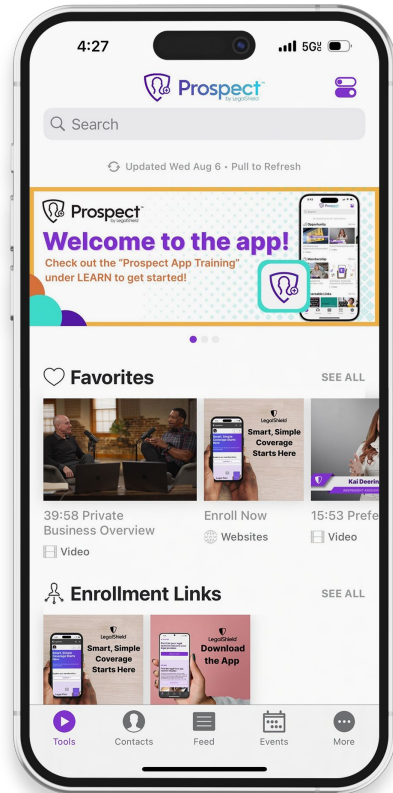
4:27

5G

Prospect™ by LegalShield

Search

Updated Wed Aug 6 • Pull to Refresh

Prospect™ by LegalShield

Welcome to the app!

Check out the "Prospect App Training" under LEARN to get started!

Favorites

SEE ALL

LegalShield

Smart, Simple Coverage Starts Here

Kai Deerin

39:58 Private Business Overview

Video

Enroll Now

Websites

15:53 Prefe

Video

Enrollment Links

SEE ALL

LegalShield

Smart, Simple Coverage Starts Here

LegalShield

Download the App

Tools

Contacts

Feed

Events

More